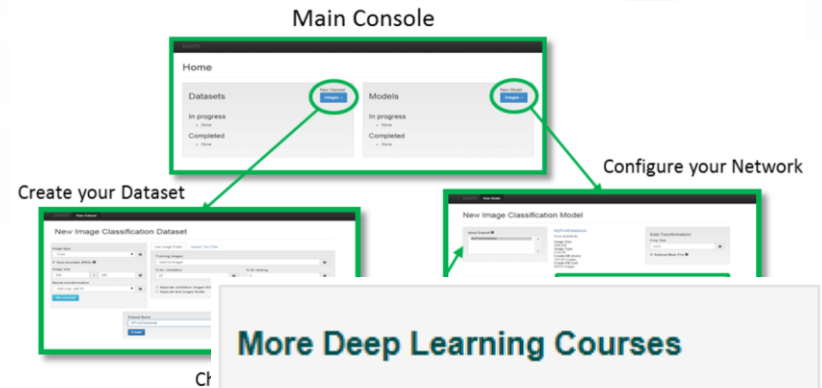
Main Console

DIGITS

Home

Datasets

New Dataset
Images

In progress
None

Completed
None

Models

New Model
Images

In progress
None

Completed
None

Create your Dataset

Configure your Network

New Image Classification Dataset

New Image Classification Model

More Deep Learning Courses

Ch